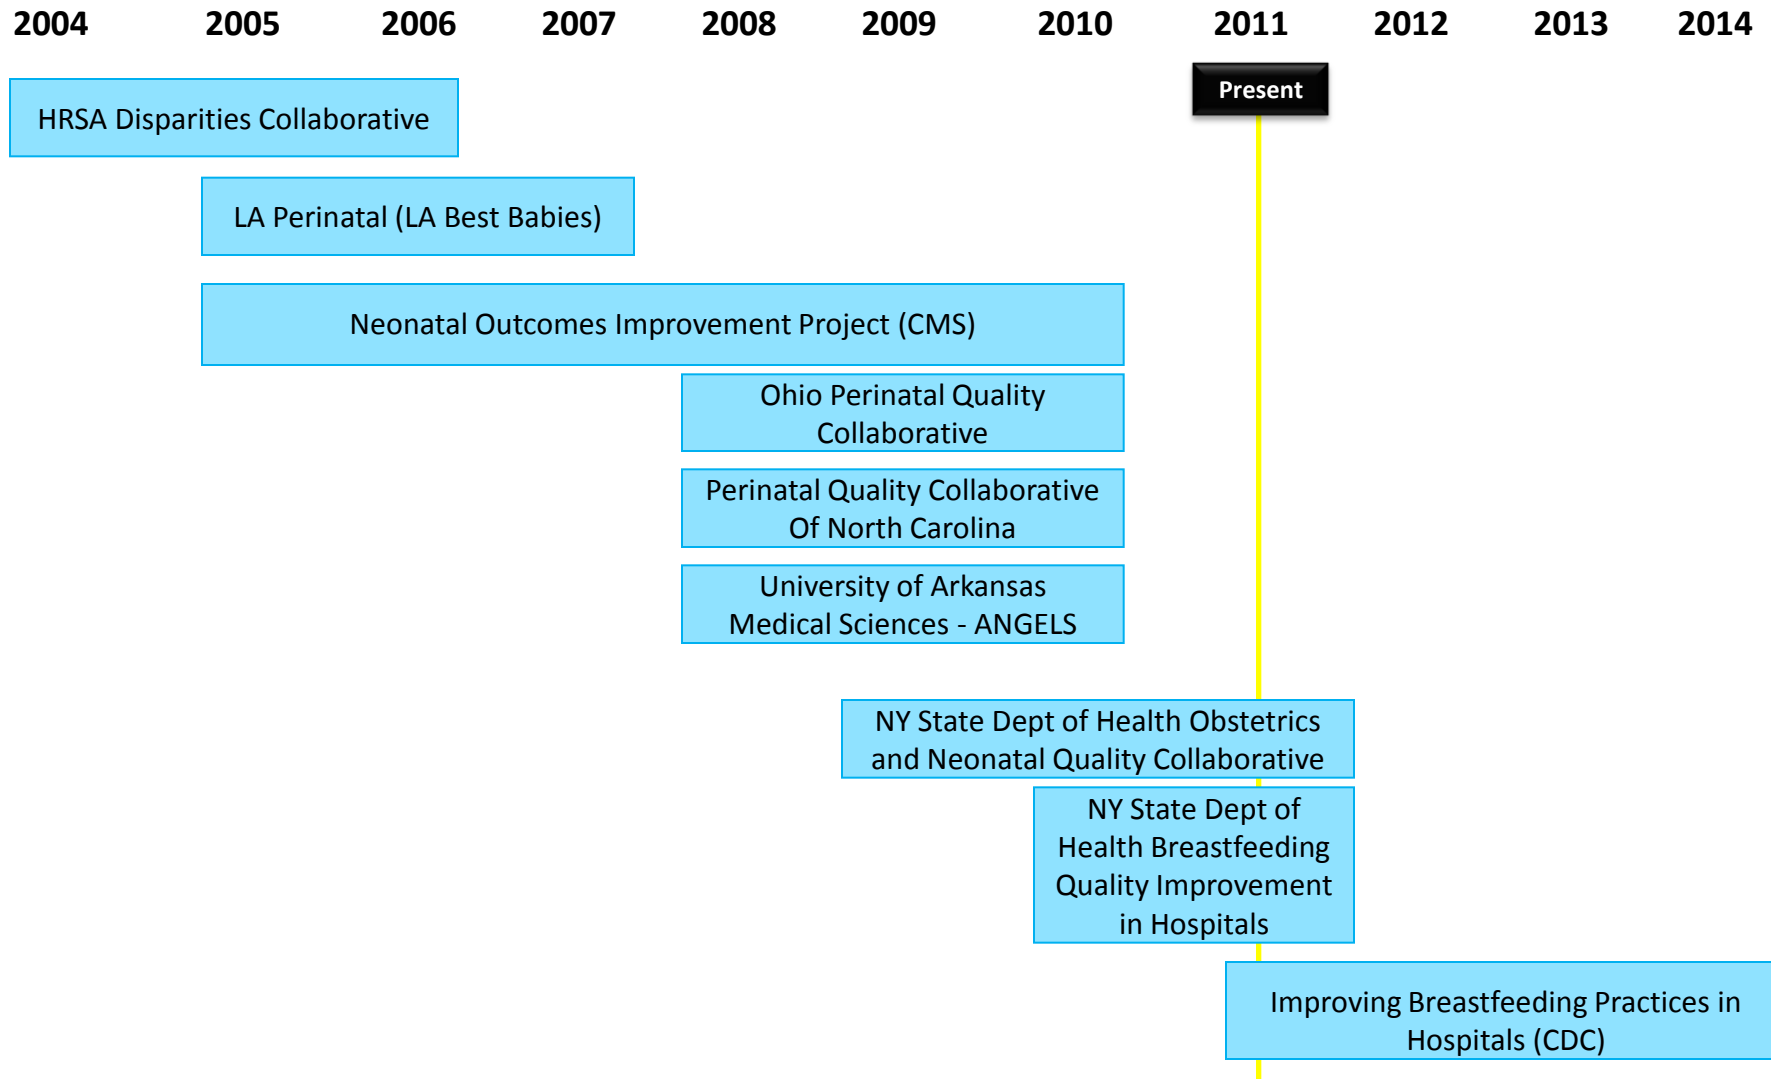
2004 2005 2006 2007 2008 2009 2010 2011 2012 2013 2014

Present

HRSA Disparities Collaborative

LA Perinatal (LA Best Babies)

Neonatal Outcomes Improvement Project (CMS)

Ohio Perinatal Quality Collaborative

Perinatal Quality Collaborative Of North Carolina

University of Arkansas Medical Sciences - ANGELS

NY State Dept of Health Obstetrics and Neonatal Quality Collaborative

NY State Dept of Health Breastfeeding Quality Improvement in Hospitals

Improving Breastfeeding Practices in Hospitals (CDC)